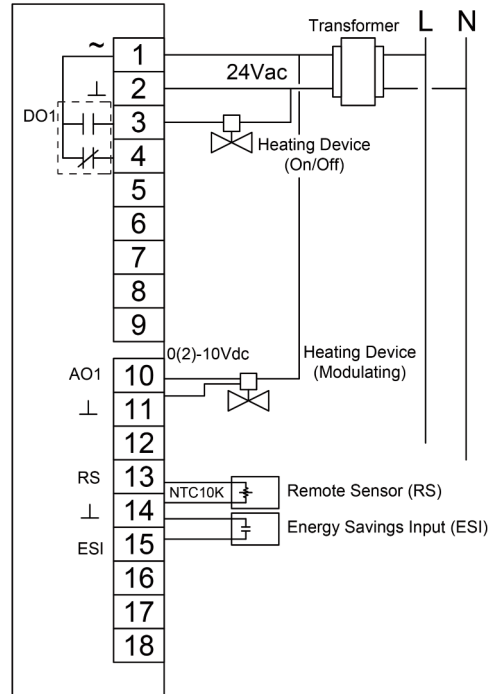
Transformer L N

~ 1
⊥ 2 24Vac
DO1 3
4
Heating Device (On/Off)
5
6
7
8
9

0(2)-10Vdc
Heating Device (Modulating)
AO1 10
⊥ 11
12
RS 13 NTC10K Remote Sensor (RS)
⊥ 14
Energy Savings Input (ESI)
ESI 15
16
17
18